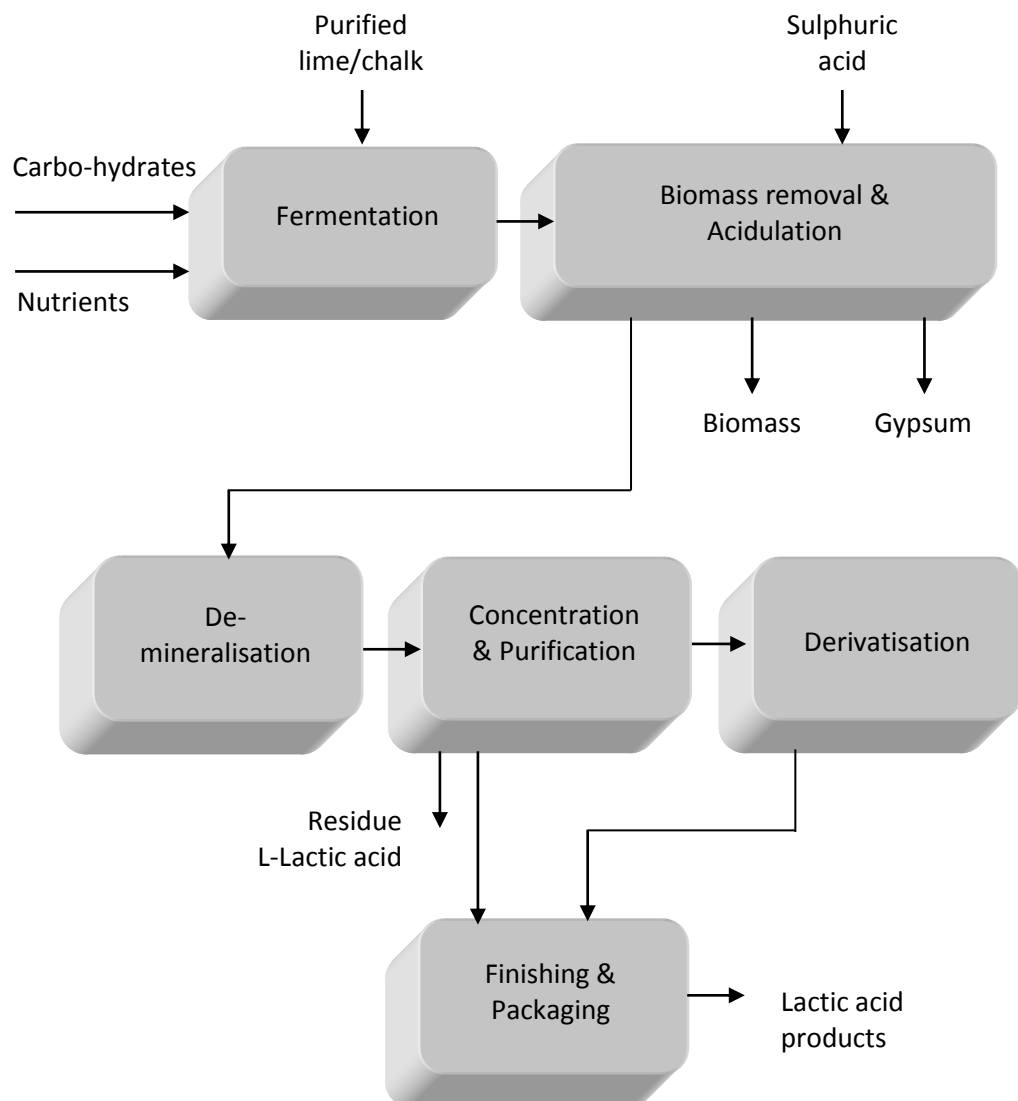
Purified lime/chalk

Sulphuric acid

Carbo-hydrates

Nutrients

Fermentation

Biomass removal & Acidulation

Biomass

Gypsum

De-mineralisation

Concentration & Purification

Derivatisation

Residue L-Lactic acid

Finishing & Packaging

Lactic acid products